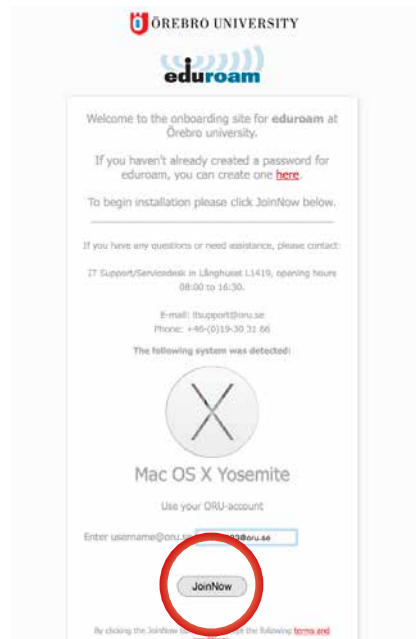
ÖREBRO UNIVERSITY

eduroam

Welcome to the onboarding site for eduroam at Örebro university.

If you haven't already created a password for eduroam, you can create one here.

To begin installation please click JoinNow below.

If you have any questions or need assistance, please contact:

IT Support/Servicedesk in Långhuset L1419, opening hours 08:00 to 16:30.

E-mail: itsupport@oru.se
Phone: +46-(0)19-30 31 66

The following system was detected:

Mac OS X Yosemite

Use your ORU-account

Enter username@oru.se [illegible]@oru.se

JoinNow

By clicking the JoinNow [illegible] the following terms and